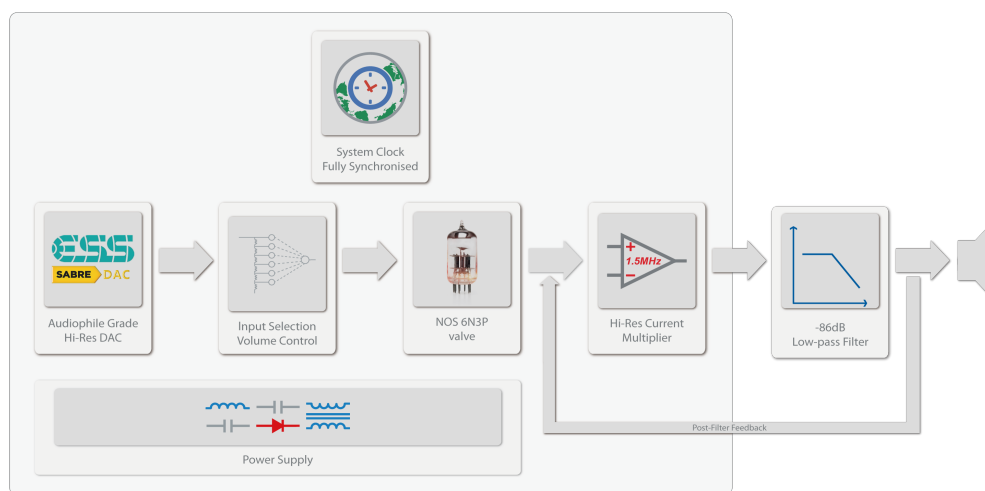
System Clock
Fully Synchronised

ESS
SABRE DAC

Audiophile Grade
Hi-Res DAC

Input Selection
Volume Control

NOS 6N3P
valve

+
1.5MHz
−

Hi-Res Current
Multiplier

-86dB
Low-pass Filter

Post-Filter Feedback

Power Supply